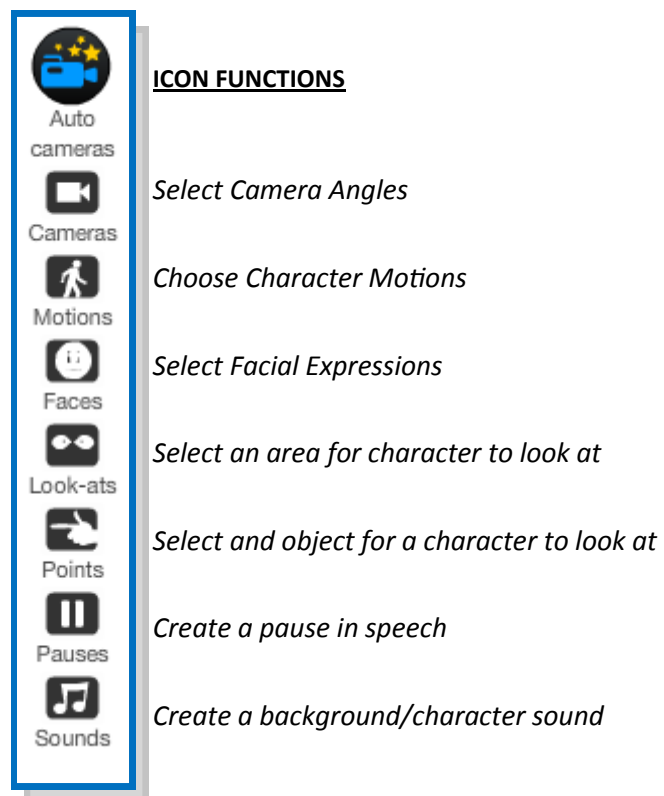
Auto cameras

Cameras

Motions

Faces

Look-ats

Points

Pauses

Sounds

ICON FUNCTIONS

Select Camera Angles

Choose Character Motions

Select Facial Expressions

Select an area for character to look at

Select and object for a character to look at

Create a pause in speech

Create a background/character sound